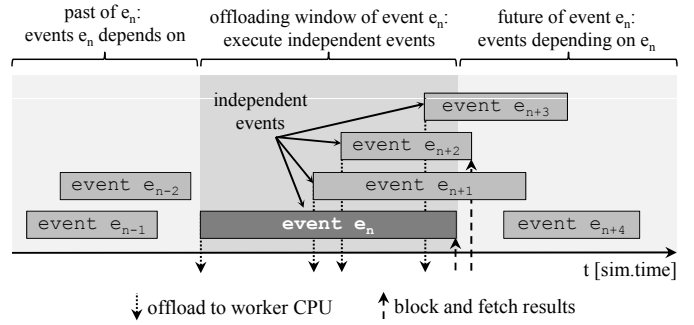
past of $e_n$: events $e_n$ depends on

offloading window of event $e_n$: execute independent events

future of event $e_n$: events depending on $e_n$

independent events

event $e_{n+3}$

event $e_{n+2}$

event $e_{n-2}$

event $e_{n+1}$

event $e_{n-1}$

event $e_n$

event $e_{n+4}$

t [sim.time]

offload to worker CPU

block and fetch results